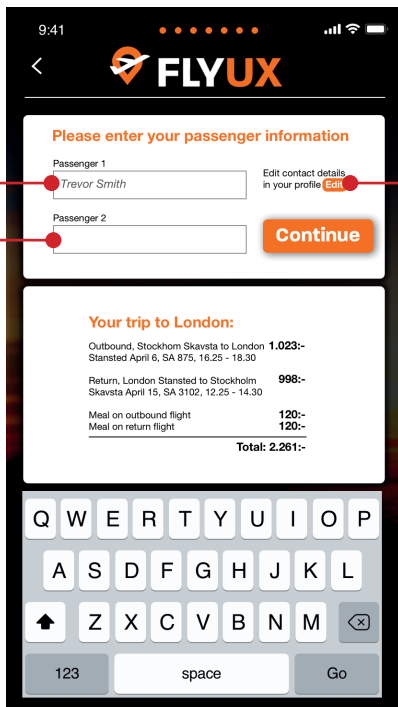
9:41

FLYUX

Please enter your passenger information

Passenger 1

Trevor Smith

Edit contact details in your profile Edit

Passenger 2

Continue

Your trip to London:

| | |
|---|---|
| Outbound, Stockhom Skavsta to London Stansted April 6, SA 875, 16.25 - 18.30 | 1.023:- |
| Return, London Stansted to Stockholm Skavsta April 15, SA 3102, 12.25 - 14.30 | 998:- |
| Meal on outbound flight | 120:- |
| Meal on return flight | 120:- |
| | Total: 2.261:- |

Q W E R T Y U I O P
A S D F G H J K L
Z X C V B N M
123 space Go